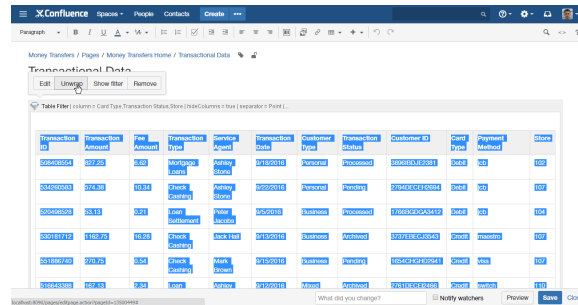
Confluence Spaces People Contacts Create •••

Paragraph B I U A

Money Transfers / Pages / Money Transfers Home / Transactional Data

Transactional Data

Edit Unwrap Show filter Remove

Table Filter | column = Card Type,Transaction Status,Store | hideColumns = true | separator = Point (...

| Transaction ID | Transaction Amount | Fee Amount | Transaction Type | Service Agent | Transaction Date | Customer Type | Transaction Status | Customer ID | Card Type | Payment Method | Store |
|---|---|---|---|---|---|---|---|---|---|---|---|
| 508406554 | 827.25 | 6.62 | Mortgage Loans | Ashley Stone | 9/18/2016 | Personal | Processed | 3896BDJE2381 | Debit | cb | 102 |
| 504265563 | 574.38 | 10.34 | Check Cashing | Ashley Stone | 9/22/2016 | Personal | Pending | 2794DECH2694 | Debit | cb | 107 |
| 520498528 | 53.13 | 0.21 | Loan Settlement | Peter Jacobs | 9/5/2016 | Business | Processed | 1766BGDGA3412 | Debit | cb | 104 |
| 530181712 | 1182.75 | 16.28 | Check Cashing | Jack Hall | 9/13/2016 | Business | Archived | 3737EBECJ3543 | Credit | maestro | 107 |
| 551886740 | 270.75 | 0.54 | Check Cashing | Mark Brown | 9/15/2016 | Business | Pending | 1654CHGH02941 | Credit | visa | 107 |
| 516643368 | 167.13 | 2.34 | Loan | Ashley | 9/12/2016 | Mixed | Archived | 2761DECE2466 | Credit | switch | 110 |

localhost:8090/pages/editpage.action?pageId=155004459

What did you change? Notify watchers Preview Save Clo